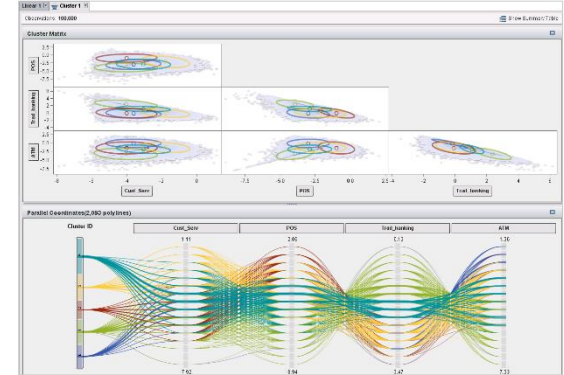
Linear 1 × Cluster 1 ×

Observations: 100,000

Show Summary Table

Cluster Matrix

POS

Trad_banking

ATM

Cust_Serv

POS

Trad_banking

Parallel Coordinates(2,080 polylines)

Cluster ID

Cust_Serv

POS

Trad_banking

ATM

1.11

2.86

5.12

1.30

7.62

9.94

3.47

7.33